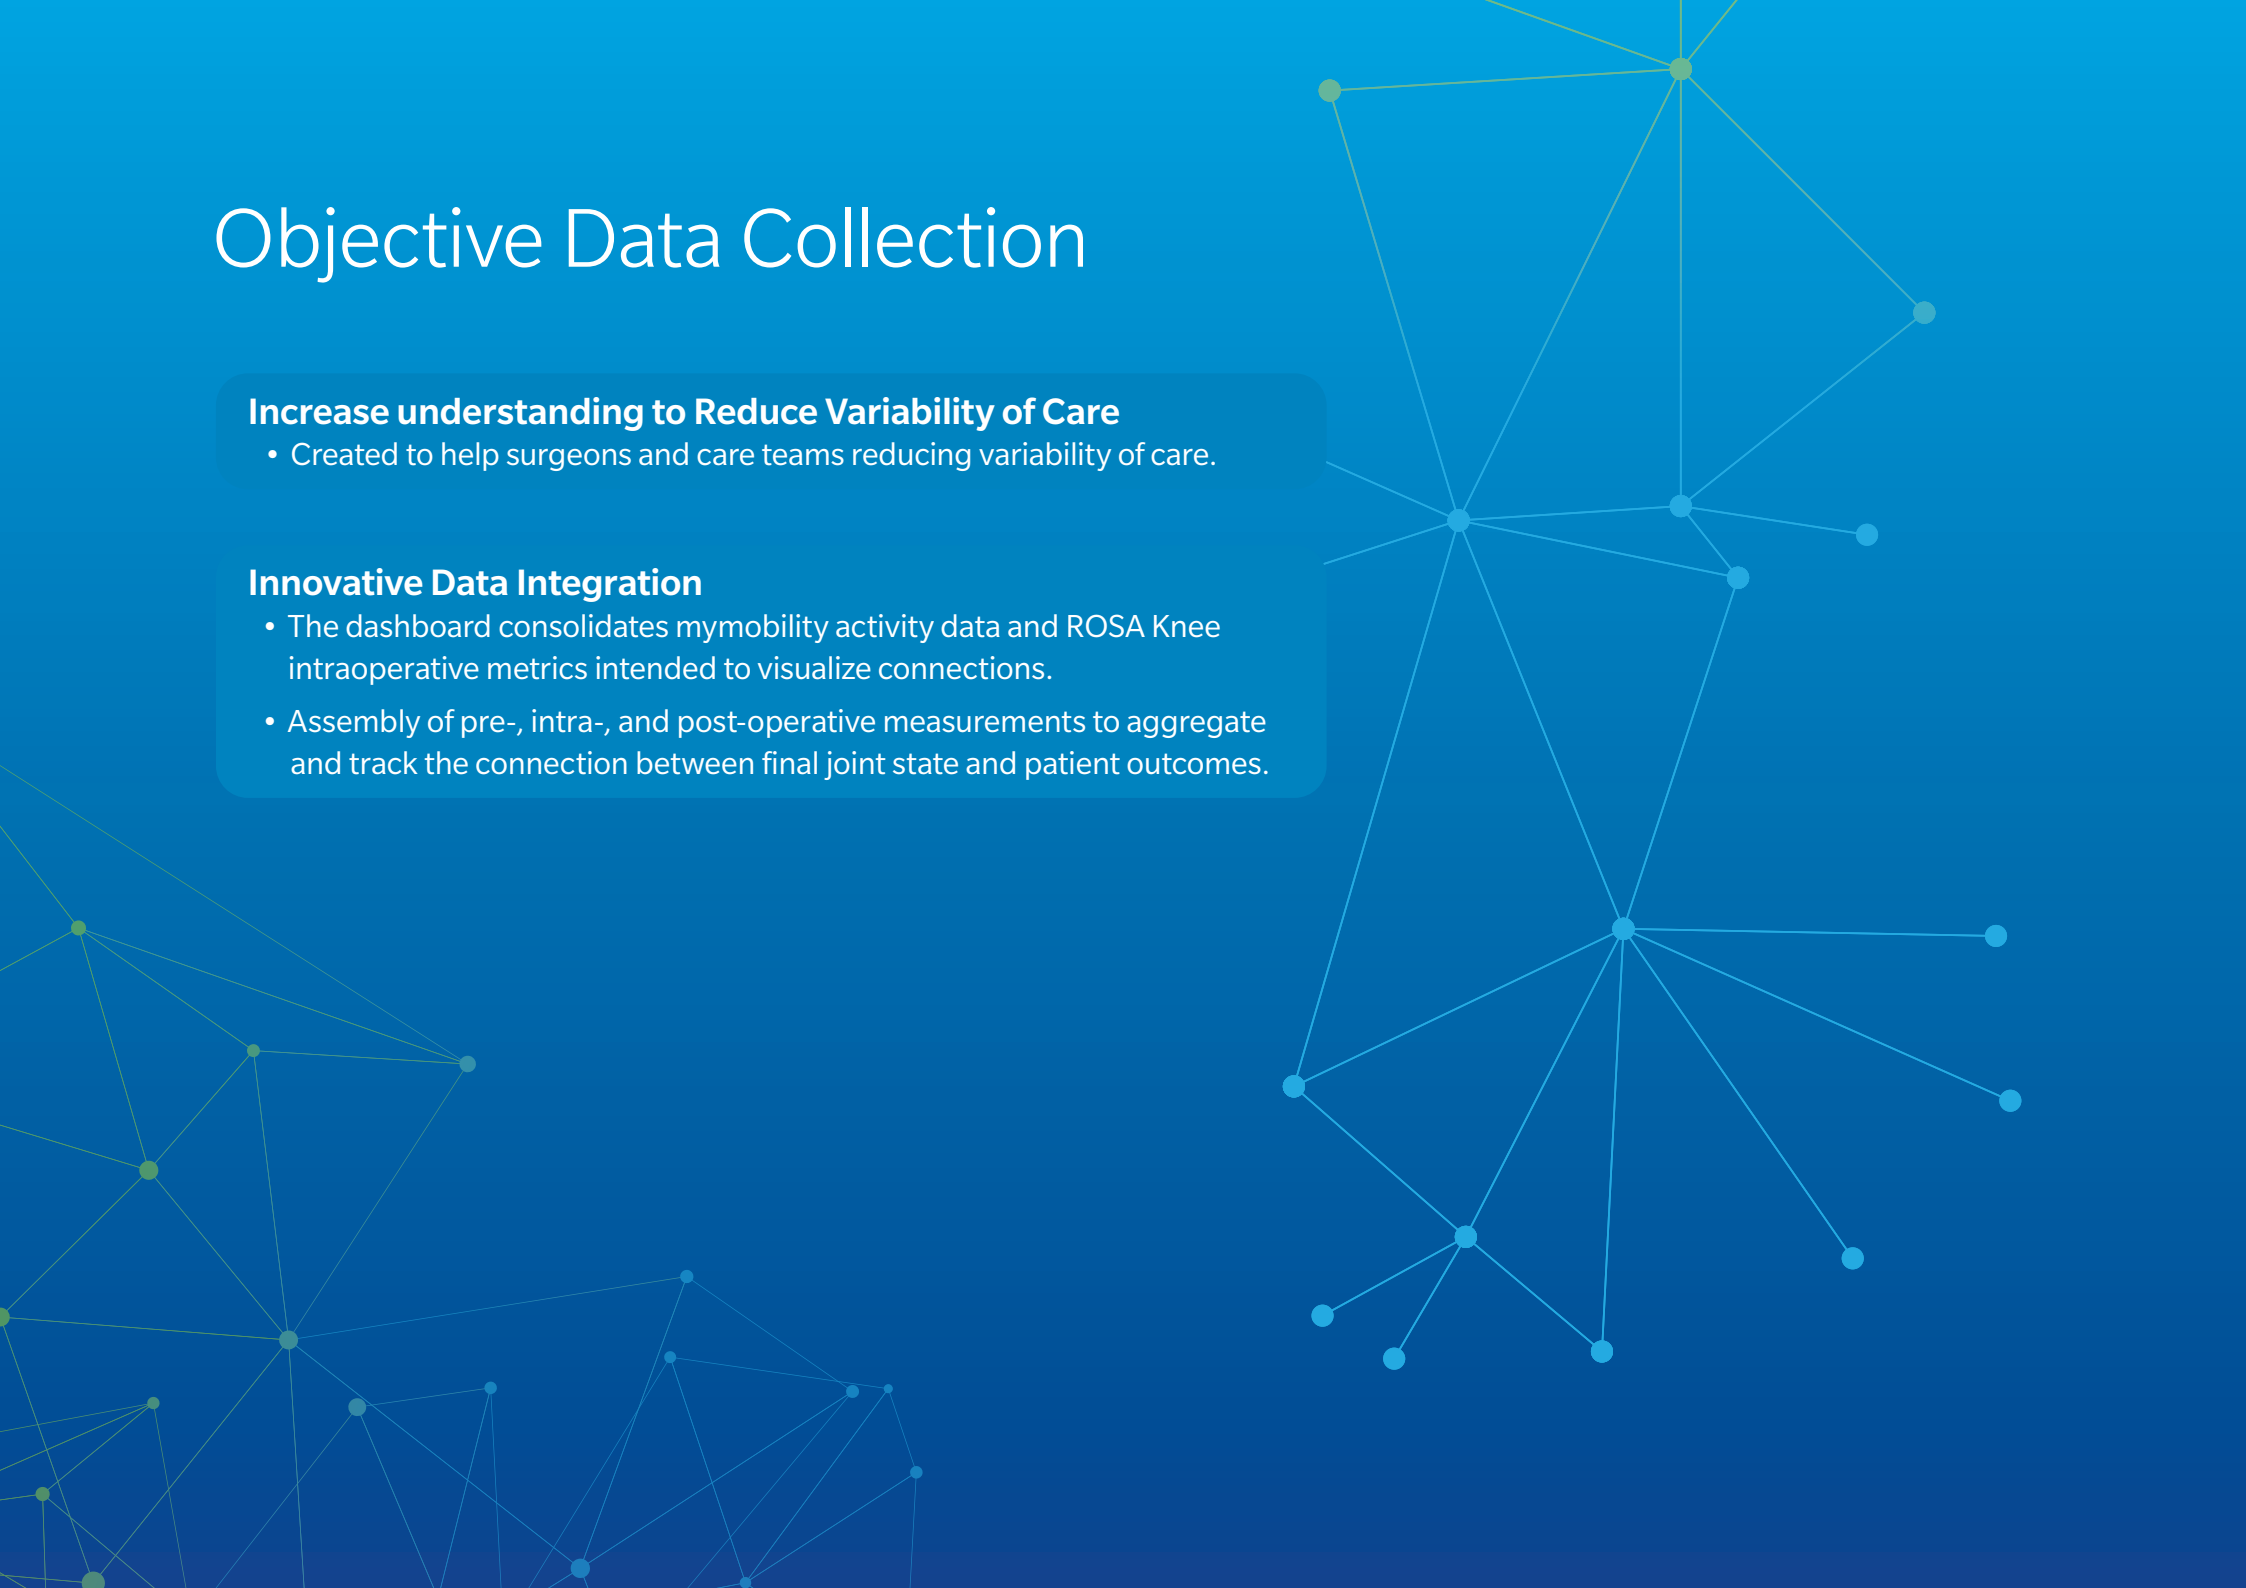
Objective Data Collection

Increase understanding to Reduce Variability of Care
• Created to help surgeons and care teams reducing variability of care.

Innovative Data Integration
• The dashboard consolidates mymobility activity data and ROSA Knee intraoperative metrics intended to visualize connections.
• Assembly of pre-, intra-, and post-operative measurements to aggregate and track the connection between final joint state and patient outcomes.